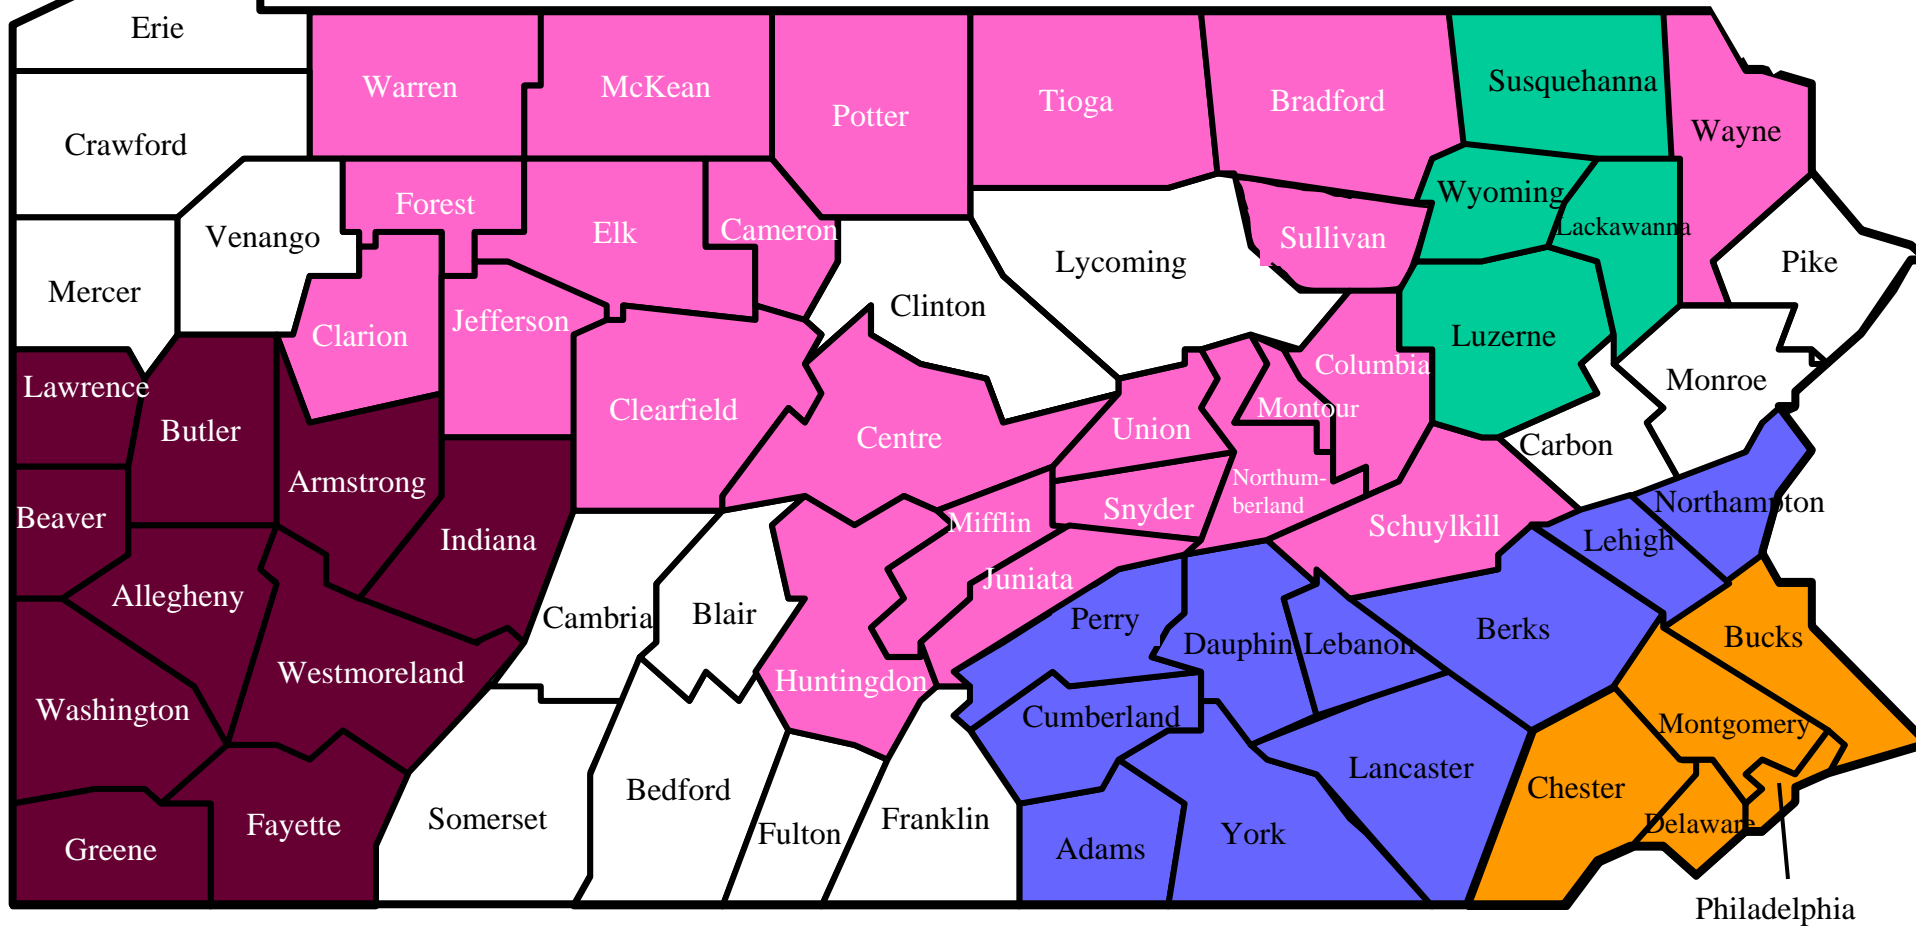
Erie
Warren
McKean
Potter
Tioga
Bradford
Susquehanna
Wayne
Crawford
Forest
Elk
Cameron
Lycoming
Sullivan
Wyoming
Lackawanna
Pike
Venango
Mercer
Clarion
Jefferson
Clinton
Luzerne
Columbia
Montour
Lawrence
Butler
Clearfield
Centre
Union
Monroe
Carbon
Armstrong
Beaver
Indiana
Mifflin
Snyder
Northumberland
Schuylkill
Northampton
Lehigh
Allegheny
Cambria
Blair
Juniata
Perry
Dauphin
Lebanon
Berks
Bucks
Westmoreland
Huntingdon
Washington
Cumberland
Montgomery
Lancaster
Bedford
Chester
Somerset
Fulton
Franklin
Fayette
Adams
York
Delaware
Greene
Philadelphia